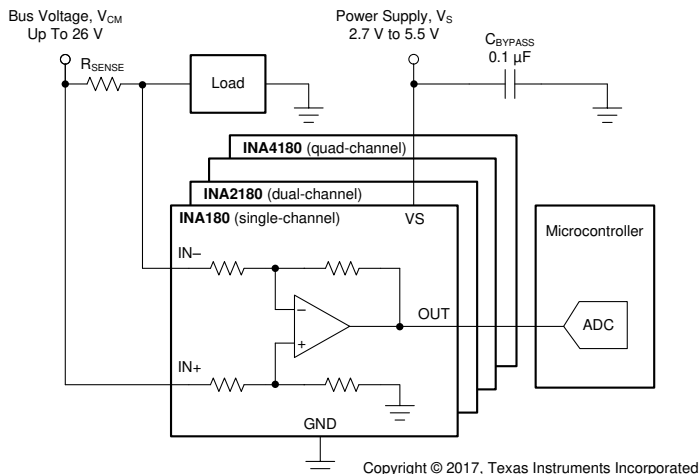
Bus Voltage, $V_{CM}$
Up To 26 V

$R_{SENSE}$

Load

Power Supply, $V_S$
2.7 V to 5.5 V

$C_{BYPASS}$
0.1 µF

**INA4180** (quad-channel)

**INA2180** (dual-channel)

**INA180** (single-channel)

VS

IN–

–

+

OUT

IN+

GND

Microcontroller

ADC

Copyright © 2017, Texas Instruments Incorporated